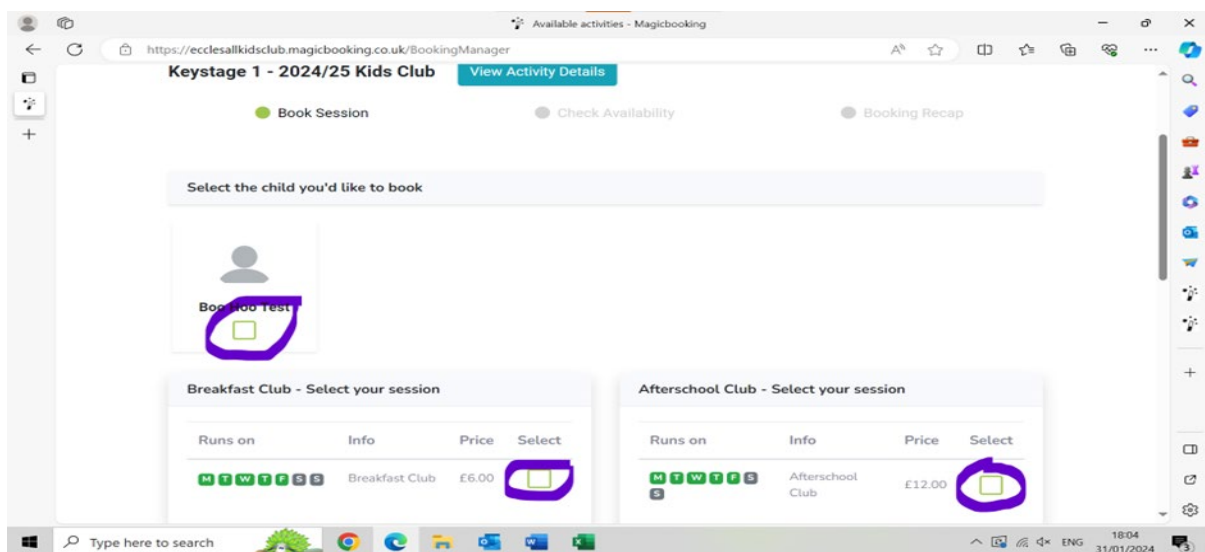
Available activities - Magicbooking

https://ecclesallkidsclub.magicbooking.co.uk/BookingManager

Keystage 1 - 2024/25 Kids Club

View Activity Details

Book Session

Check Availability

Booking Recap

Select the child you'd like to book

Boo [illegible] Test

Breakfast Club - Select your session

| Runs on | Info | Price | Select |
|---|---|---|---|
| M T W T F S S | Breakfast Club | £6.00 | |

Afterschool Club - Select your session

| Runs on | Info | Price | Select |
|---|---|---|---|
| M T W T F S S | Afterschool Club | £12.00 | |

Type here to search

ENG 18:04 31/01/2024